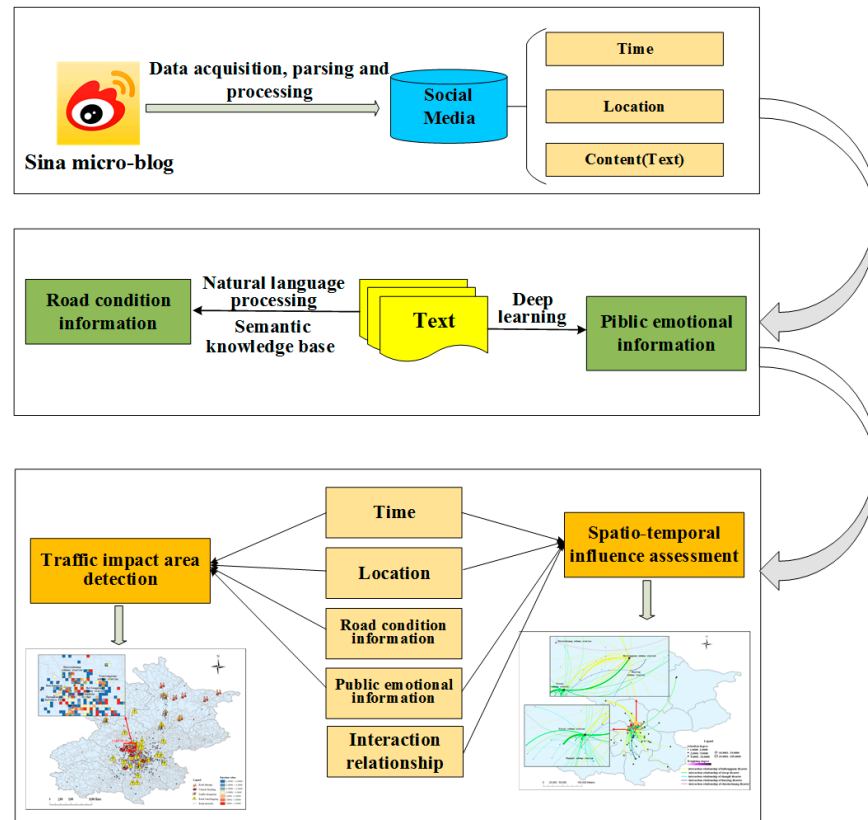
Data acquisition, parsing and processing

Social Media

Sina micro-blog

Time

Location

Content(Text)

Road condition information

Natural language processing

Semantic knowledge base

Text

Deep learning

Piblic emotional information

Traffic impact area detection

Time

Location

Road condition information

Public emotional information

Interaction relationship

Spatio-temporal influence assessment

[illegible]